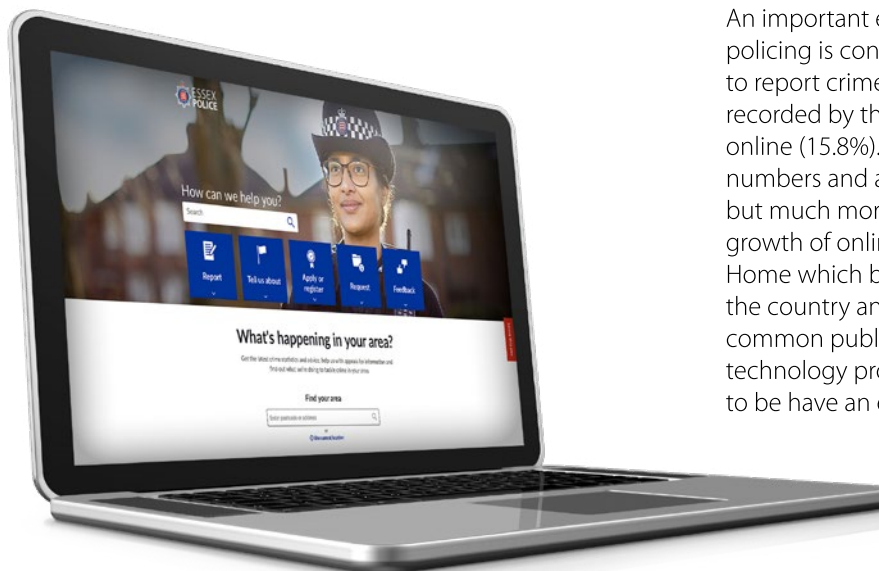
ESSEX POLICE

How can we help you?

Search

Report

Tell us about

Apply or register

Request

Feedback

What's happening in your area?

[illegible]

Find your area

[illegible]

An important e
policing is con
to report crime
recorded by th
online (15.8%).
numbers and a
but much mor
growth of onli
Home which b
the country an
common publ
technology pro
to be have an